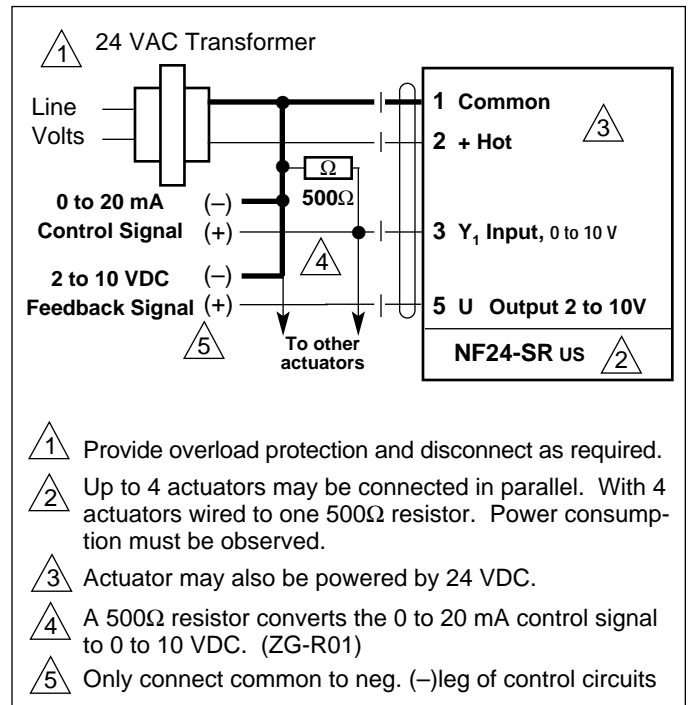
1 24 VAC Transformer

Line Volts

1 Common

2 + Hot

3

Ω
500Ω

0 to 20 mA Control Signal (–) (+)

3 $Y_1$ Input, 0 to 10 V

4

2 to 10 VDC Feedback Signal (–) (+)

5 U Output 2 to 10V

5

To other actuators

NF24-SR US 2

1 Provide overload protection and disconnect as required.

2 Up to 4 actuators may be connected in parallel. With 4 actuators wired to one 500Ω resistor. Power consumption must be observed.

3 Actuator may also be powered by 24 VDC.

4 A 500Ω resistor converts the 0 to 20 mA control signal to 0 to 10 VDC. (ZG-R01)

5 Only connect common to neg. (–)leg of control circuits